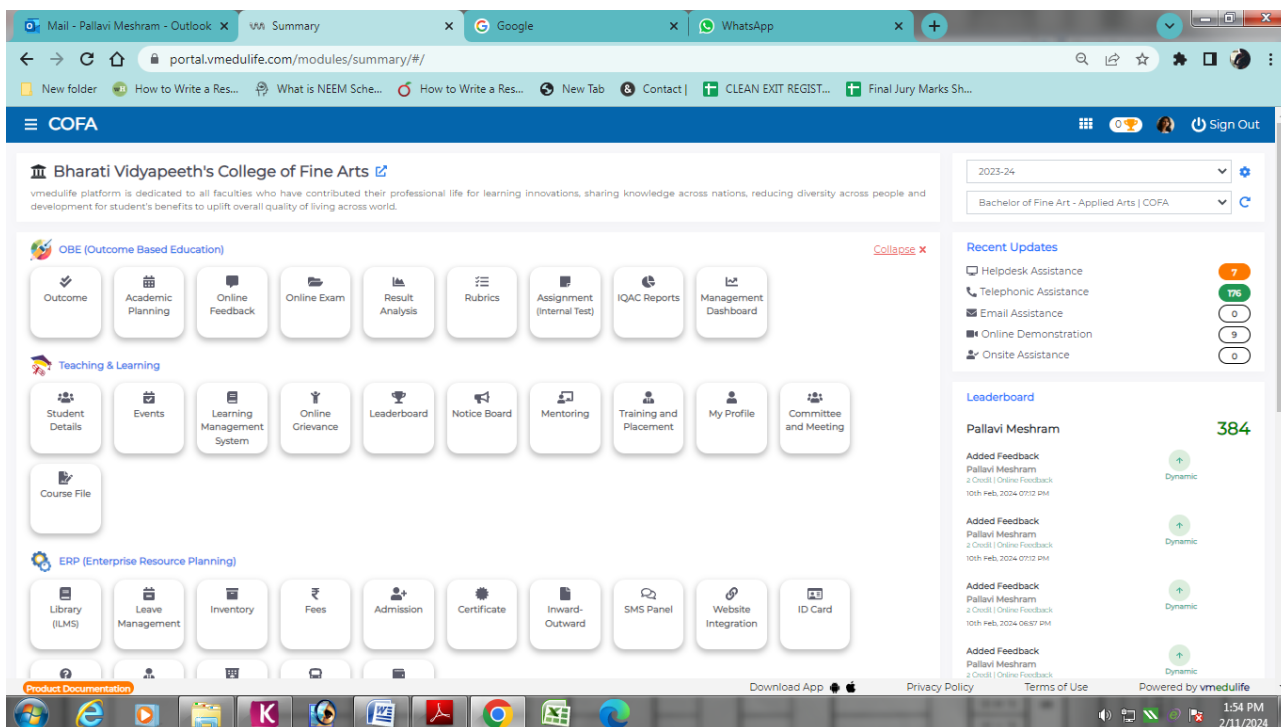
Mail - Pallavi Meshram - Outlook ×
Summary ×
Google ×
WhatsApp ×
+

portal.vmedulife.com/modules/summary/#/

New folder
How to Write a Res...
What is NEEM Sche...
How to Write a Res...
New Tab
Contact |
CLEAN EXIT REGIST...
Final Jury Marks Sh...

COFA
0
Sign Out

Bharati Vidyapeeth's College of Fine Arts

vmedulife platform is dedicated to all faculties who have contributed their professional life for learning innovations, sharing knowledge across nations, reducing diversity across people and development for student's benefits to uplift overall quality of living across world.

2023-24
Bachelor of Fine Art - Applied Arts | COFA

OBE (Outcome Based Education)
Collapse ×

Outcome
Academic Planning
Online Feedback
Online Exam
Result Analysis
Rubrics
Assignment (Internal Test)
IQAC Reports
Management Dashboard

Teaching & Learning

Student Details
Events
Learning Management System
Online Grievance
Leaderboard
Notice Board
Mentoring
Training and Placement
My Profile
Committee and Meeting
Course File

ERP (Enterprise Resource Planning)

Library (ILMS)
Leave Management
Inventory
Fees
Admission
Certificate
Inward-Outward
SMS Panel
Website Integration
ID Card

Recent Updates
Helpdesk Assistance 7
Telephonic Assistance 176
Email Assistance 0
Online Demonstration 9
Onsite Assistance 0

Leaderboard
Pallavi Meshram 384

Added Feedback
Pallavi Meshram
2 Credit | Online Feedback
10th Feb, 2024 07:12 PM
Dynamic

Added Feedback
Pallavi Meshram
2 Credit | Online Feedback
10th Feb, 2024 07:12 PM
Dynamic

Added Feedback
Pallavi Meshram
2 Credit | Online Feedback
10th Feb, 2024 06:57 PM
Dynamic

Added Feedback
Pallavi Meshram
2 Credit | Online Feedback
Dynamic

Product Documentation
Download App
Privacy Policy
Terms of Use
Powered by vmedulife

1:54 PM
2/11/2024